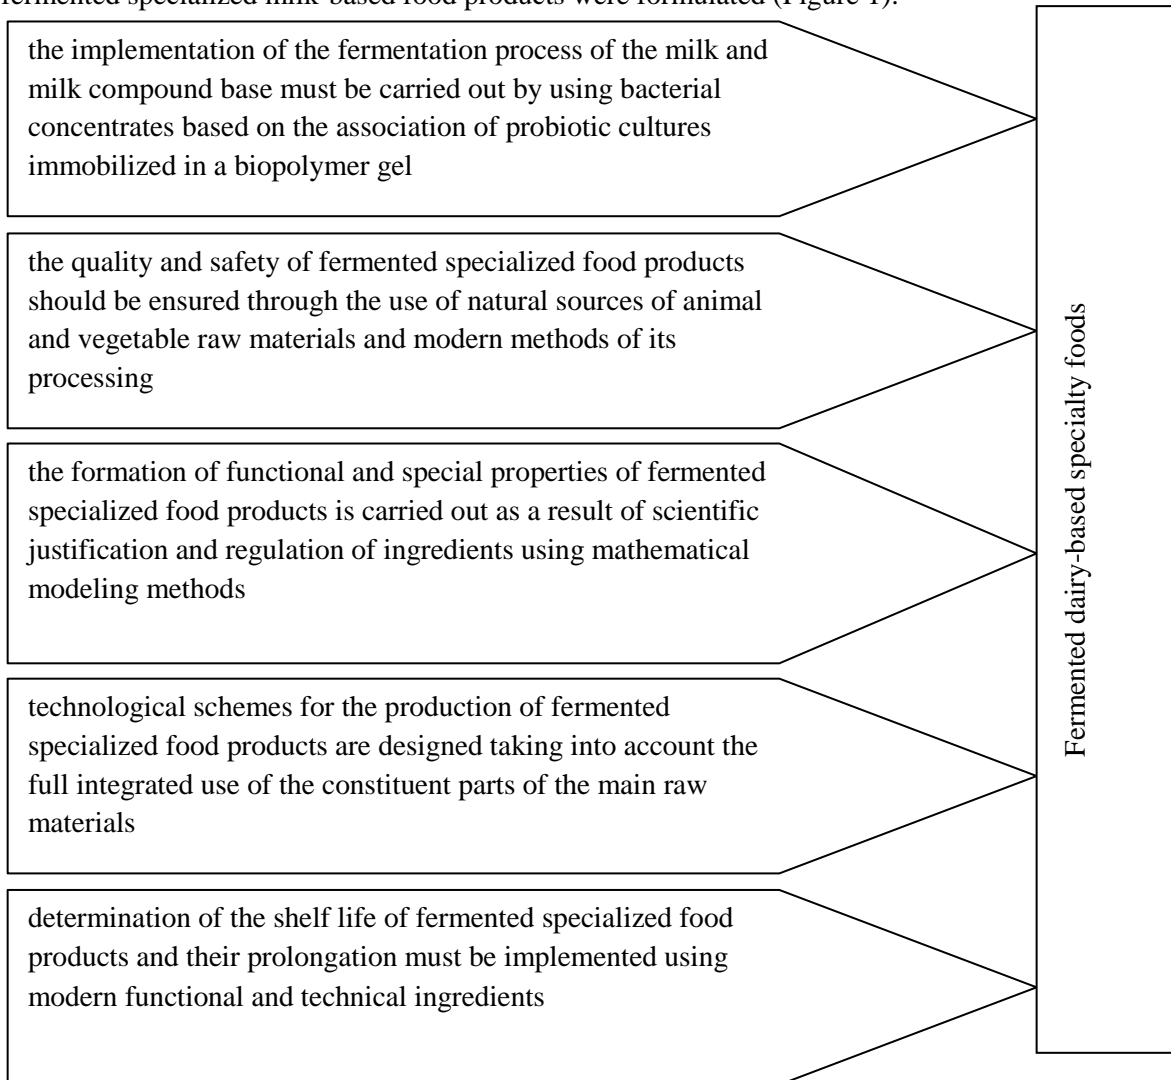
fermented specialized milk-based food products were formulated (Figure 1).

the implementation of the fermentation process of the milk and milk compound base must be carried out by using bacterial concentrates based on the association of probiotic cultures immobilized in a biopolymer gel

the quality and safety of fermented specialized food products should be ensured through the use of natural sources of animal and vegetable raw materials and modern methods of its processing

the formation of functional and special properties of fermented specialized food products is carried out as a result of scientific justification and regulation of ingredients using mathematical modeling methods

technological schemes for the production of fermented specialized food products are designed taking into account the full integrated use of the constituent parts of the main raw materials

determination of the shelf life of fermented specialized food products and their prolongation must be implemented using modern functional and technical ingredients

Fermented dairy-based specialty foods